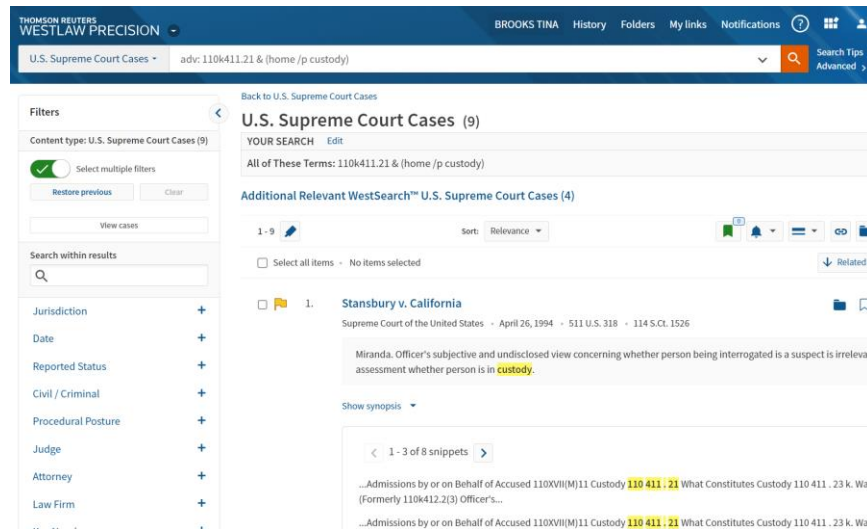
THOMSON REUTERS
WESTLAW PRECISION

BROOKS TINA History Folders My links Notifications ?

U.S. Supreme Court Cases ▾ adv: 110k411.21 & (home /p custody)

Search Tips
Advanced

Filters

Content type: U.S. Supreme Court Cases (9)

Select multiple filters

Restore previous Clear

View cases

Search within results

Jurisdiction +

Date +

Reported Status +

Civil / Criminal +

Procedural Posture +

Judge +

Attorney +

Law Firm +

Back to U.S. Supreme Court Cases

U.S. Supreme Court Cases (9)

YOUR SEARCH Edit

All of These Terms: 110k411.21 & (home /p custody)

Additional Relevant WestSearch™ U.S. Supreme Court Cases (4)

1-9

Sort: Relevance

Select all items • No items selected

Related

1. Stansbury v. California

Supreme Court of the United States • April 26, 1994 • 511 U.S. 318 • 114 S.Ct. 1526

Miranda. Officer's subjective and undisclosed view concerning whether person being interrogated is a suspect is irreleva assessment whether person is in custody.

Show synopsis

1 - 3 of 8 snippets

...Admissions by or on Behalf of Accused 110XVII(M)11 Custody 110 411 . 21 What Constitutes Custody 110 411 . 23 k. Wa (Formerly 110k412.2(3) Officer's...

...Admissions by or on Behalf of Accused 110XVII(M)11 Custody 110 411 . 21 What Constitutes Custody 110 411 . 23 k. Wa